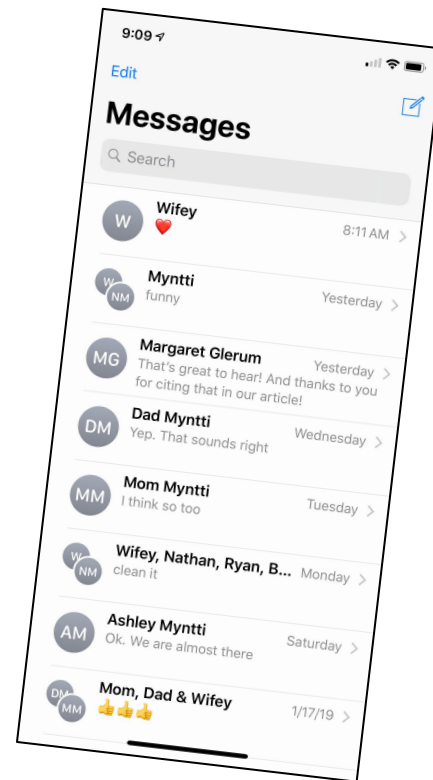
9:09

Edit

Messages

Search

W
Wifey
❤️
8:11 AM

W NM
Myntti
funny
Yesterday

MG
Margaret Glerum
That's great to hear! And thanks to you for citing that in our article!
Yesterday

DM
Dad Myntti
Yep. That sounds right
Wednesday

MM
Mom Myntti
I think so too
Tuesday

W NM
Wifey, Nathan, Ryan, B...
clean it
Monday

AM
Ashley Myntti
Ok. We are almost there
Saturday

DM MM
Mom, Dad & Wifey
👍👍👍
1/17/19